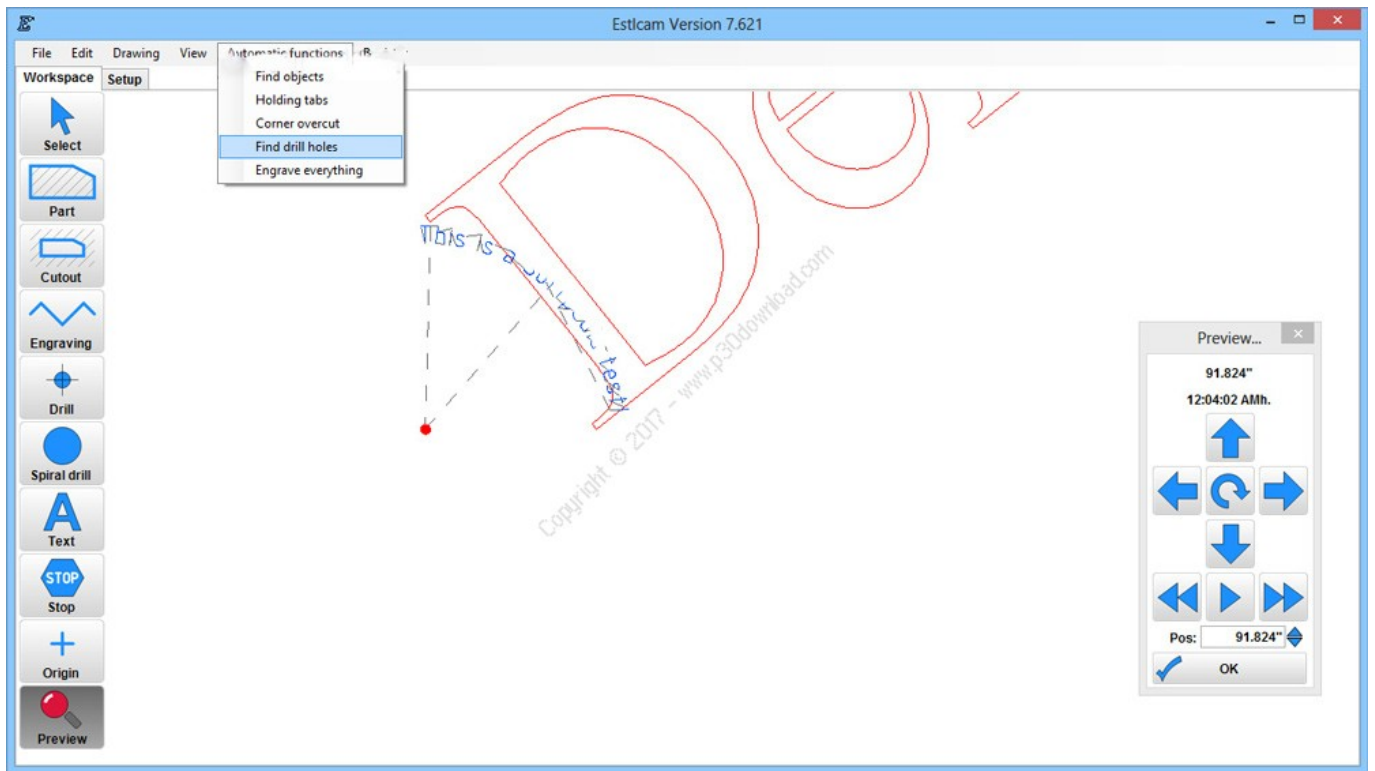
Estlcam Version 7.621

File Edit Drawing View Automatic functions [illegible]

Workspace Setup

Find objects
Holding tabs
Corner overcut
Find drill holes
Engrave everything

Select
Part
Cutout
Engraving
Drill
Spiral drill
Text
STOP
Stop
Origin
Preview

This is a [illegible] test

Copyright © 2017 - www.p30download.com

Preview...
91.824"
12:04:02 AMh.
Pos: 91.824"
OK